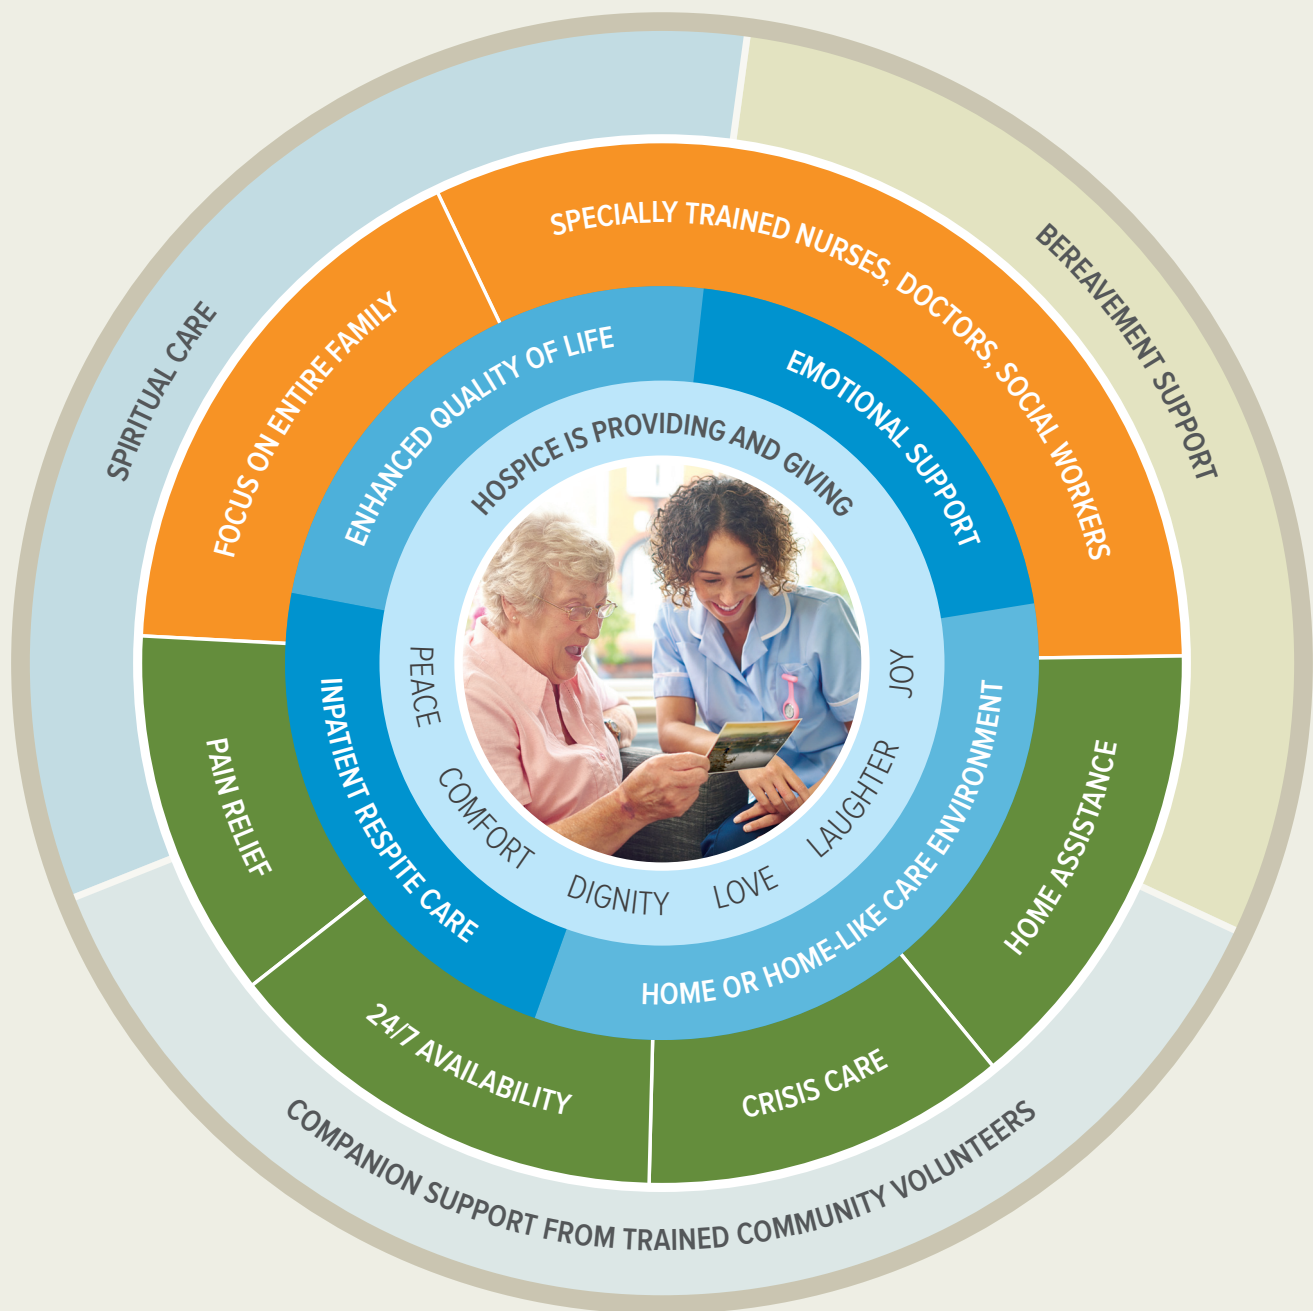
HOSPICE IS PROVIDING AND GIVING

PEACE

COMFORT

DIGNITY

LOVE

LAUGHTER

JOY

ENHANCED QUALITY OF LIFE

EMOTIONAL SUPPORT

HOME OR HOME-LIKE CARE ENVIRONMENT

INPATIENT RESPITE CARE

FOCUS ON ENTIRE FAMILY

SPECIALLY TRAINED NURSES, DOCTORS, SOCIAL WORKERS

HOME ASSISTANCE

CRISIS CARE

24/7 AVAILABILITY

PAIN RELIEF

SPIRITUAL CARE

BEREAVEMENT SUPPORT

COMPANION SUPPORT FROM TRAINED COMMUNITY VOLUNTEERS